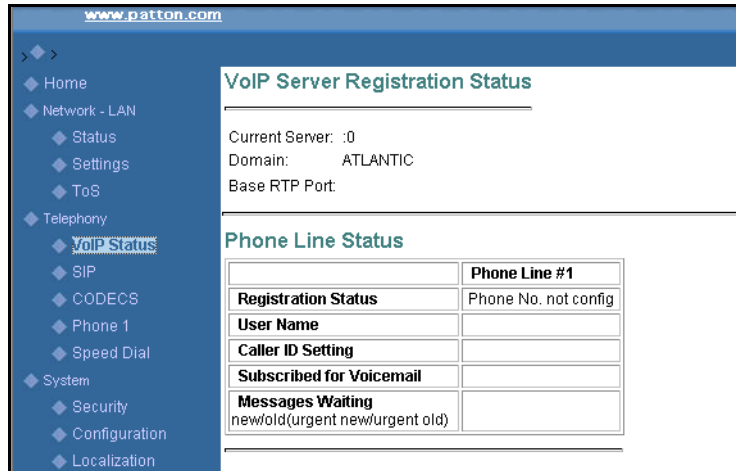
www.patton.com

Home
Network - LAN
Status
Settings
ToS
Telephony
VoIP Status
SIP
CODECS
Phone 1
Speed Dial
System
Security
Configuration
Localization

VoIP Server Registration Status

Current Server: :0
Domain: ATLANTIC
Base RTP Port:

Phone Line Status

| | Phone Line #1 |
|---|---|
| Registration Status | Phone No. not config |
| User Name | |
| Caller ID Setting | |
| Subscribed for Voicemail | |
| Messages Waiting new/old(urgent new/urgent old) | |